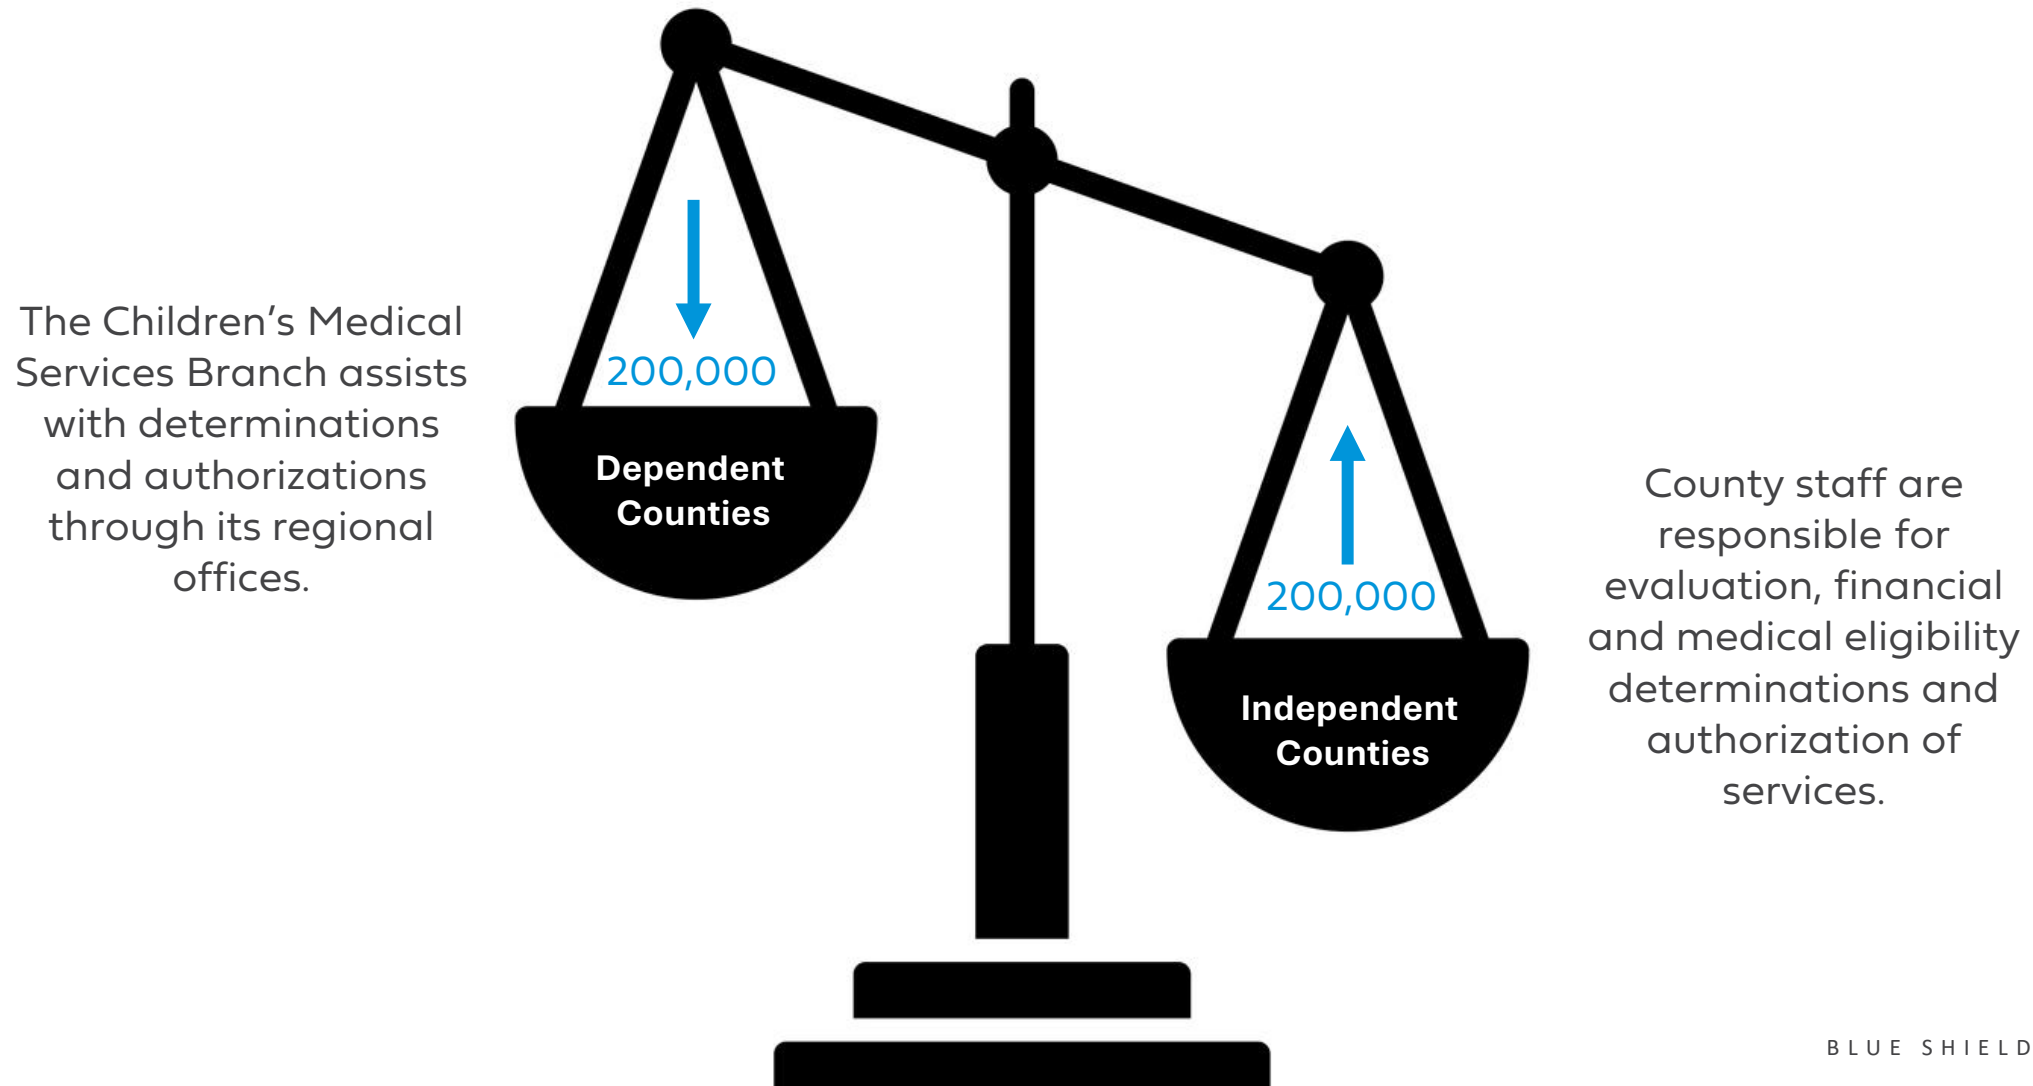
The Children's Medical Services Branch assists with determinations and authorizations through its regional offices.

200,000

Dependent Counties

200,000

Independent Counties

County staff are responsible for evaluation, financial and medical eligibility determinations and authorization of services.

BLUE SHIELD